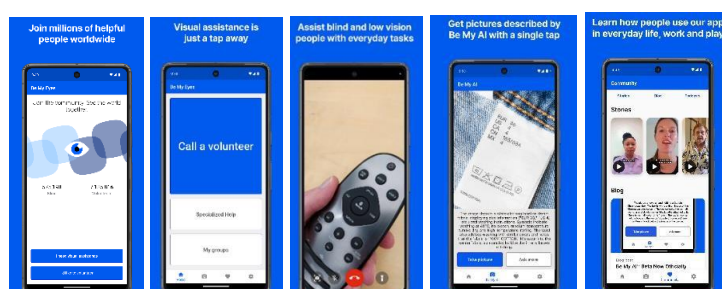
Join millions of helpful people worldwide

Be My Eyes

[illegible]

Visual assistance is just a tap away

Be My Eyes

Call a volunteer

Specialized Help

My groups

Assist blind and low vision people with everyday tasks

Get pictures described by Be My AI with a single tap

Be My AI

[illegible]

Learn how people use our app in everyday life, work and play

Community

Stories

Blog

Be My AI Beta Now Officially